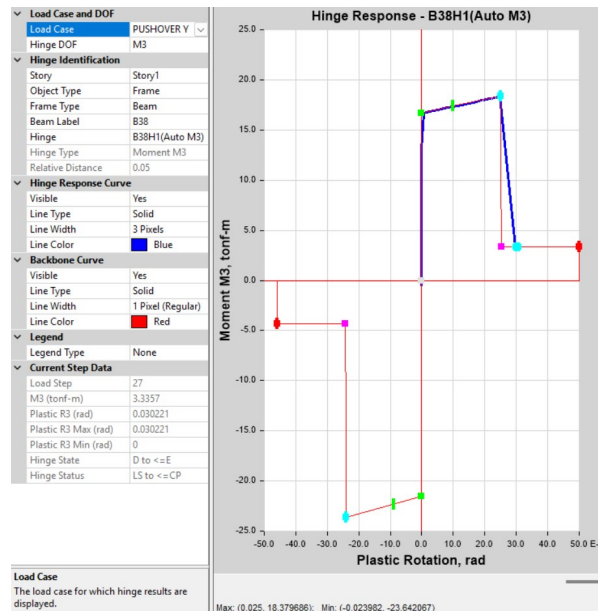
Load Case and DOF

| | |
|---|---|
| Load Case | PUSHOVER Y |
| Hinge DOF | M3 |

Hinge Identification

| | |
|---|---|
| Story | Story1 |
| Object Type | Frame |
| Frame Type | Beam |
| Beam Label | B38 |
| Hinge | B38H1(Auto M3) |
| Hinge Type | Moment M3 |
| Relative Distance | 0.05 |

Hinge Response Curve

| | |
|---|---|
| Visible | Yes |
| Line Type | Solid |
| Line Width | 3 Pixels |
| Line Color | Blue |

Backbone Curve

| | |
|---|---|
| Visible | Yes |
| Line Type | Solid |
| Line Width | 1 Pixel (Regular) |
| Line Color | Red |

Legend

| | |
|---|---|
| Legend Type | None |

Current Step Data

| | |
|---|---|
| Load Step | 27 |
| M3 (tonf-m) | 3.3357 |
| Plastic R3 (rad) | 0.030221 |
| Plastic R3 Max (rad) | 0.030221 |
| Plastic R3 Min (rad) | 0 |
| Hinge State | D to <=E |
| Hinge Status | LS to <=CP |

Load Case
The load case for which hinge results are displayed.

Hinge Response - B38H1(Auto M3)

25.0
20.0
15.0
10.0
5.0
0.0
-5.0
-10.0
-15.0
-20.0
-25.0

Moment M3, tonf-m

-50.0 -40.0 -30.0 -20.0 -10.0 0.0 10.0 20.0 30.0 40.0 50.0 E-

Plastic Rotation, rad

Max: (0.025, 18.379686); Min: (-0.023982, -23.642067)